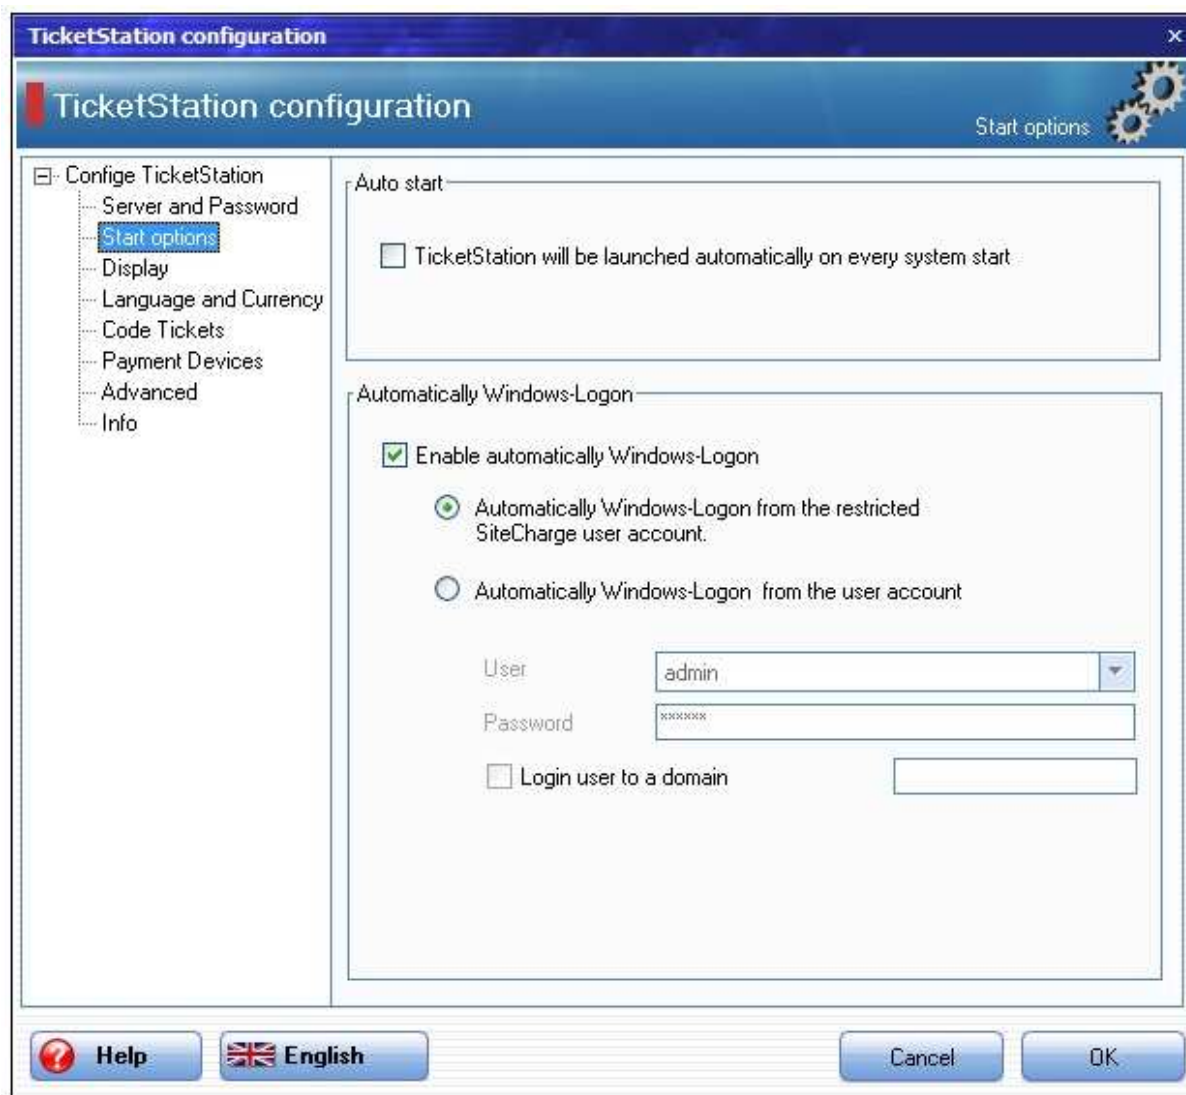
TicketStation configuration

TicketStation configuration

Start options

Config TicketStation
Server and Password
Start options
Display
Language and Currency
Code Tickets
Payment Devices
Advanced
Info

Auto start

TicketStation will be launched automatically on every system start

Automatically Windows-Logon

Enable automatically Windows-Logon

Automatically Windows-Logon from the restricted SiteCharge user account.

Automatically Windows-Logon from the user account

User admin

Password ******

Login user to a domain

Help

English

Cancel

OK